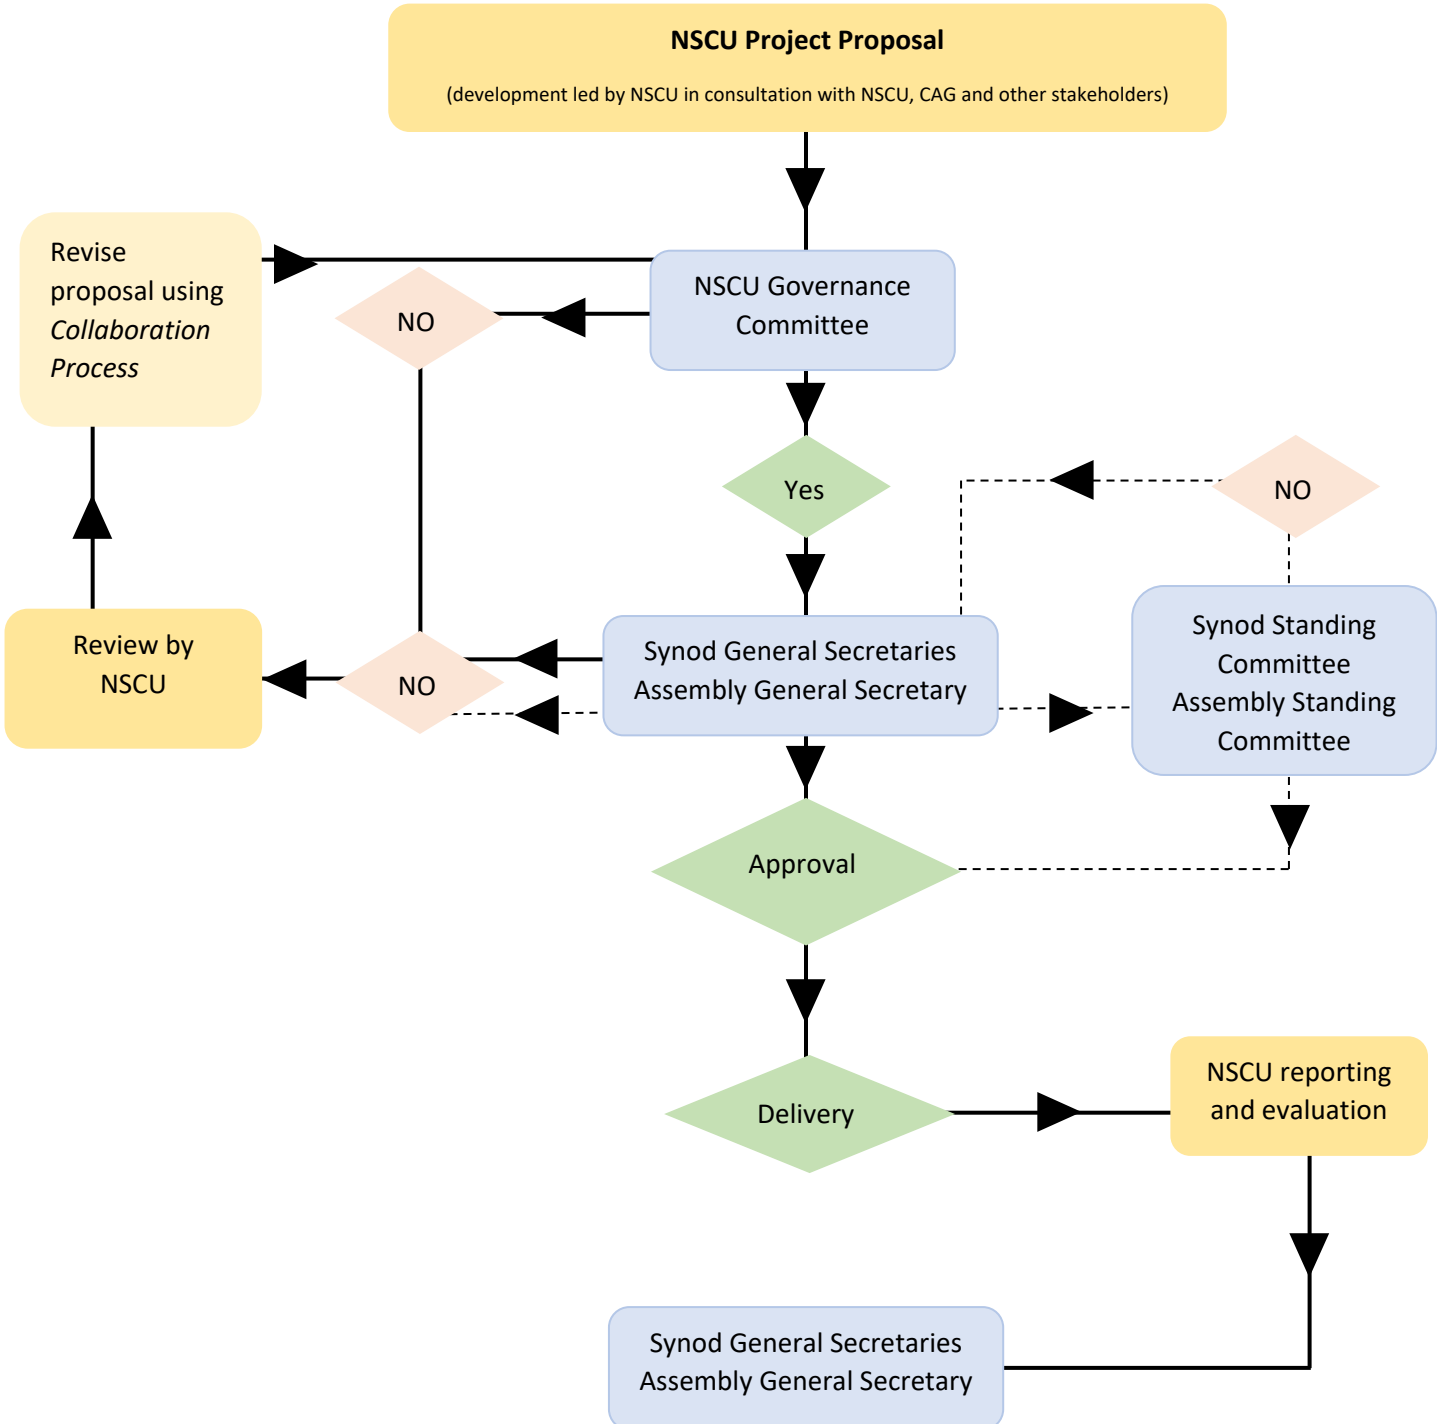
**NSCU Project Proposal**

(development led by NSCU in consultation with NSCU, CAG and other stakeholders)

Revise proposal using *Collaboration Process*

NSCU Governance Committee

NO

Yes

NO

Review by NSCU

NO

Synod General Secretaries Assembly General Secretary

Synod Standing Committee Assembly Standing Committee

Approval

Delivery

NSCU reporting and evaluation

Synod General Secretaries Assembly General Secretary